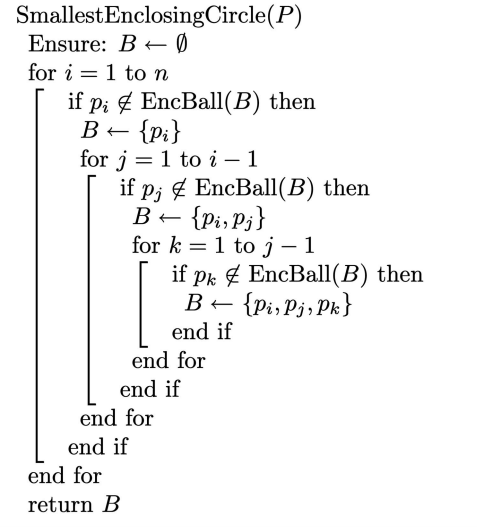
SmallestEnclosingCircle($P$)
Ensure: $B \leftarrow \emptyset$
for $i = 1$ to $n$
if $p_i \notin$ EncBall($B$) then
$B \leftarrow \{p_i\}$
for $j = 1$ to $i - 1$
if $p_j \notin$ EncBall($B$) then
$B \leftarrow \{p_i, p_j\}$
for $k = 1$ to $j - 1$
if $p_k \notin$ EncBall($B$) then
$B \leftarrow \{p_i, p_j, p_k\}$
end if
end for
end if
end for
end if
end for
return $B$